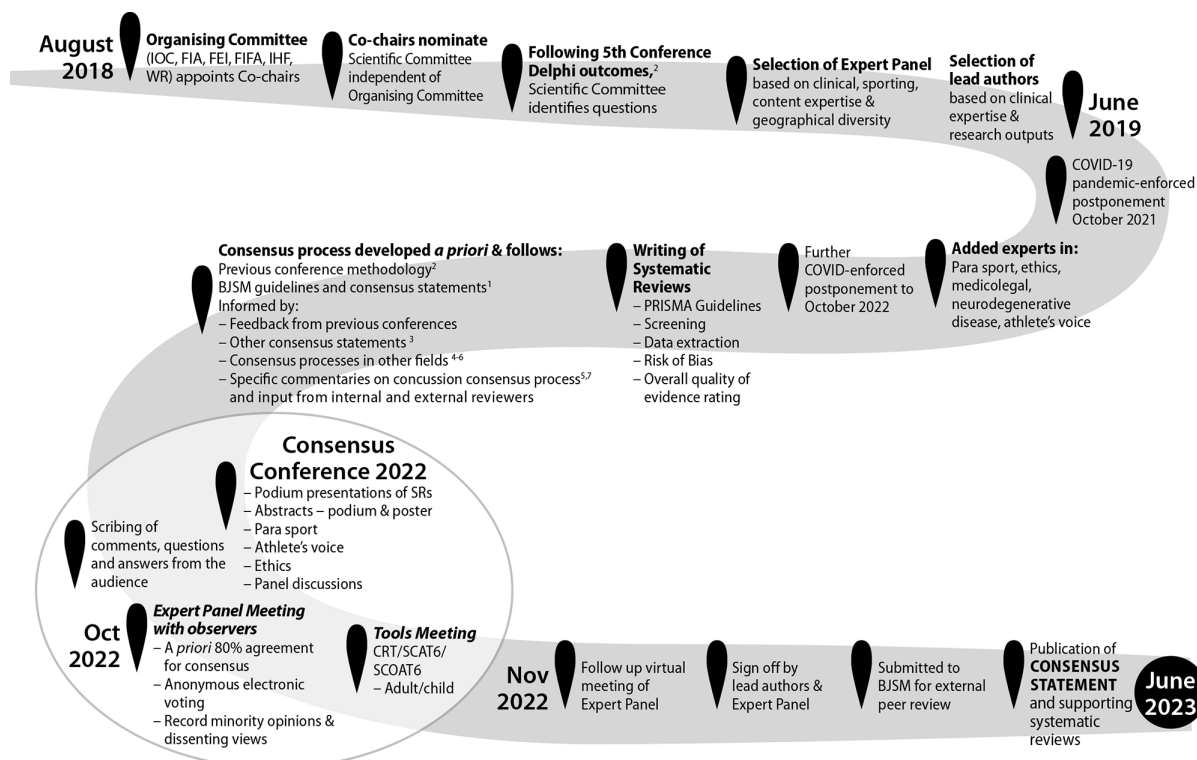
August 2018

Organising Committee (IOC, FIA, FEI, FIFA, IHF, WR) appoints Co-chairs

Co-chairs nominate Scientific Committee independent of Organising Committee

Following 5th Conference Delphi outcomes,$^2$ Scientific Committee identifies questions

Selection of Expert Panel based on clinical, sporting, content expertise & geographical diversity

Selection of lead authors based on clinical expertise & research outputs

June 2019

COVID-19 pandemic-enforced postponement October 2021

Added experts in: Para sport, ethics, medicolegal, neurodegenerative disease, athlete's voice

Further COVID-enforced postponement to October 2022

Writing of Systematic Reviews
– PRISMA Guidelines
– Screening
– Data extraction
– Risk of Bias
– Overall quality of evidence rating

Consensus process developed *a priori* & follows:
Previous conference methodology$^2$
BJSM guidelines and consensus statements$^1$
Informed by:
– Feedback from previous conferences
– Other consensus statements $^3$
– Consensus processes in other fields $^{4-6}$
– Specific commentaries on concussion consensus process$^{5,7}$ and input from internal and external reviewers

Consensus Conference 2022
– Podium presentations of SRs
– Abstracts – podium & poster
– Para sport
– Athlete's voice
– Ethics
– Panel discussions

Scribing of comments, questions and answers from the audience

Oct 2022

*Expert Panel Meeting with observers*
– A *priori* 80% agreement for consensus
– Anonymous electronic voting
– Record minority opinions & dissenting views

*Tools Meeting*
CRT/SCAT6/SCOAT6
– Adult/child

Nov 2022

Follow up virtual meeting of Expert Panel

Sign off by lead authors & Expert Panel

Submitted to BJSM for external peer review

Publication of CONSENSUS STATEMENT and supporting systematic reviews

June 2023